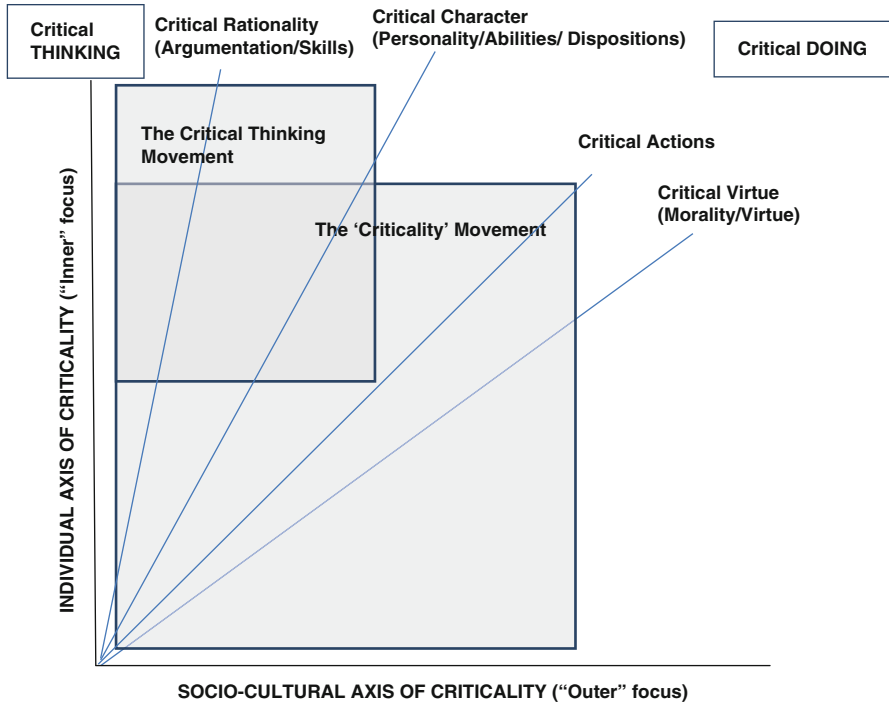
Critical THINKING

Critical Rationality (Argumentation/Skills)

Critical Character (Personality/Abilities/ Dispositions)

Critical DOING

The Critical Thinking Movement

Critical Actions

Critical Virtue (Morality/Virtue)

The ‘Criticality’ Movement

INDIVIDUAL AXIS OF CRITICALITY (“Inner” focus)

SOCIO-CULTURAL AXIS OF CRITICALITY (“Outer” focus)